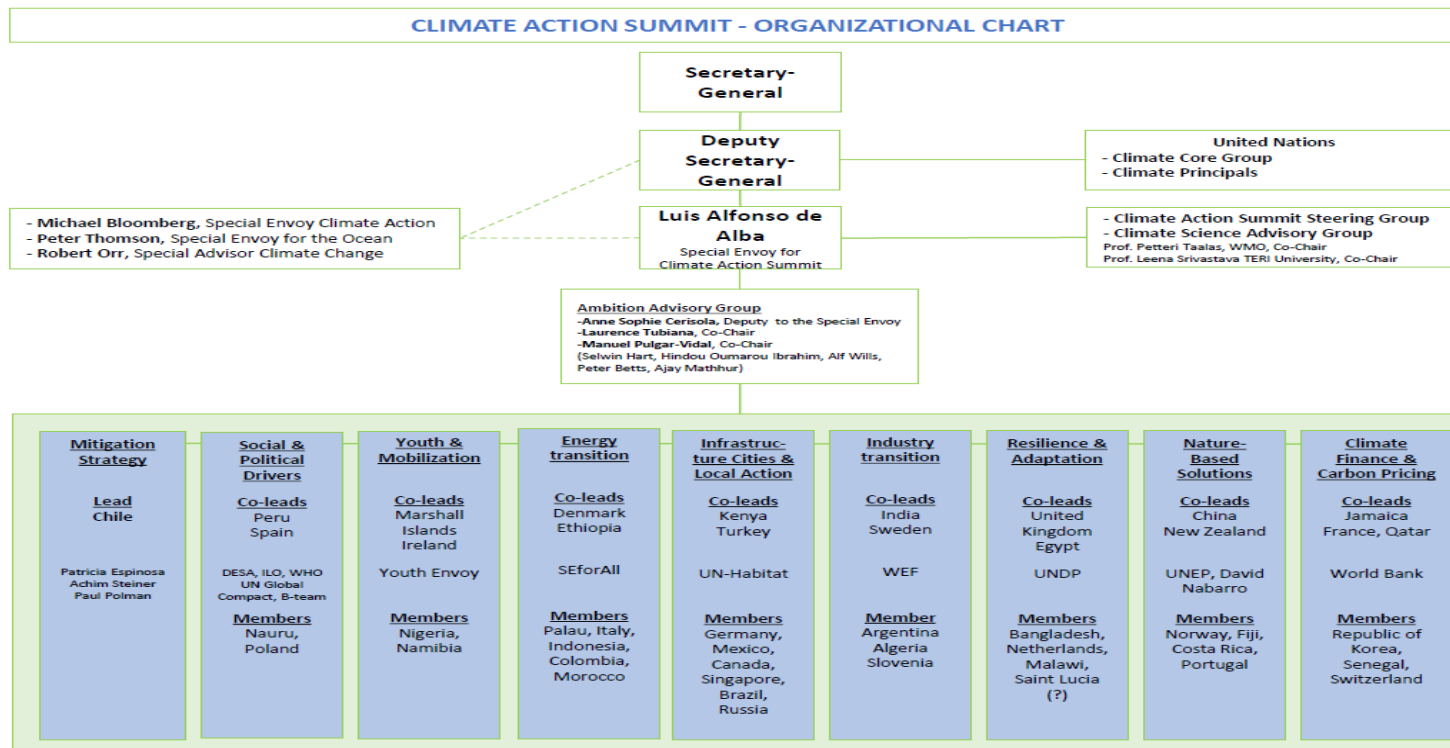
CLIMATE ACTION SUMMIT - ORGANIZATIONAL CHART

Secretary-General

Deputy Secretary-General

United Nations
- Climate Core Group
- Climate Principals

- Michael Bloomberg, Special Envoy Climate Action
- Peter Thomson, Special Envoy for the Ocean
- Robert Orr, Special Advisor Climate Change

Luis Alfonso de Alba
Special Envoy for Climate Action Summit

- Climate Action Summit Steering Group
- Climate Science Advisory Group
Prof. Petteri Taalas, WMO, Co-Chair
Prof. Leena Srivastava TERI University, Co-Chair

Ambition Advisory Group
-Anne Sophie Cerisola, Deputy to the Special Envoy
-Laurence Tubiana, Co-Chair
-Manuel Pulgar-Vidal, Co-Chair
(Selwin Hart, Hindou Oumarou Ibrahim, Alf Wills, Peter Betts, Ajay Mathhur)

Mitigation Strategy
Lead
Chile
Patricia Espinosa
Achim Steiner
Paul Polman

Social & Political Drivers
Co-leads
Peru
Spain
DESA, ILO, WHO
UN Global Compact, B-team
Members
Nauru,
Poland

Youth & Mobilization
Co-leads
Marshall Islands
Ireland
Youth Envoy
Members
Nigeria,
Namibia

Energy transition
Co-leads
Denmark
Ethiopia
SEforAll
Members
Palau, Italy,
Indonesia,
Colombia,
Morocco

Infrastructure Cities & Local Action
Co-leads
Kenya
Turkey
UN-Habitat
Members
Germany,
Mexico,
Canada,
Singapore,
Brazil,
Russia

Industry transition
Co-leads
India
Sweden
WEF
Member
Argentina
Algeria
Slovenia

Resilience & Adaptation
Co-leads
United Kingdom
Egypt
UNDP
Members
Bangladesh,
Netherlands,
Malawi,
Saint Lucia
(?)

Nature-Based Solutions
Co-leads
China
New Zealand
UNEP, David Nabarro
Members
Norway, Fiji,
Costa Rica,
Portugal

Climate Finance & Carbon Pricing
Co-leads
Jamaica
France, Qatar
World Bank
Members
Republic of Korea,
Senegal,
Switzerland